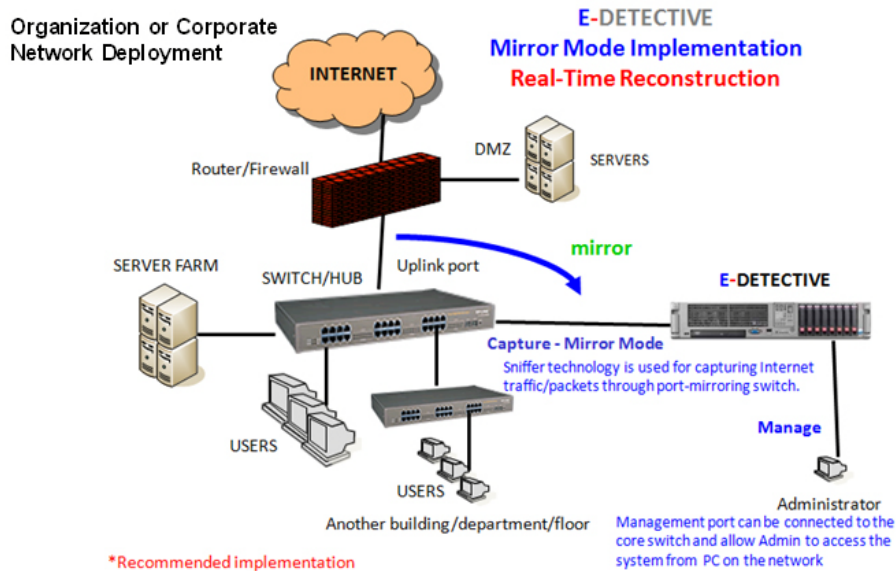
Organization or Corporate Network Deployment

E-DETECTIVE
Mirror Mode Implementation
Real-Time Reconstruction

INTERNET

DMZ

SERVERS

Router/Firewall

mirror

SERVER FARM

SWITCH/HUB

Uplink port

E-DETECTIVE

Capture - Mirror Mode
Sniffer technology is used for capturing Internet traffic/packets through port-mirroring switch.

USERS

Manage

USERS

Administrator

Another building/department/floor

Management port can be connected to the core switch and allow Admin to access the system from PC on the network

*Recommended implementation